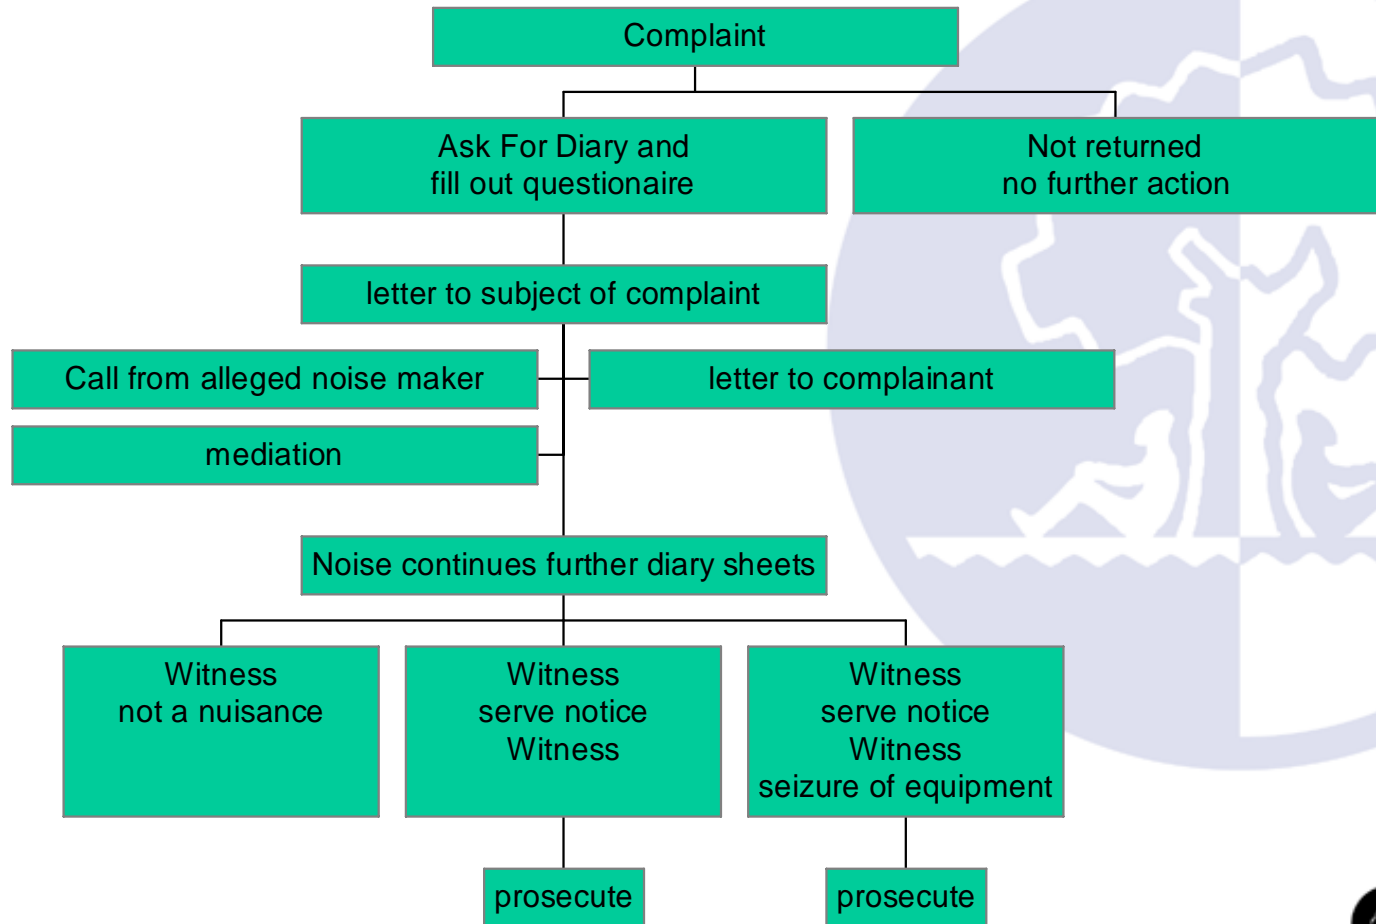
Complaint

Ask For Diary and
fill out questionaire

Not returned
no further action

letter to subject of complaint

Call from alleged noise maker

letter to complainant

mediation

Noise continues further diary sheets

Witness
not a nuisance

Witness
serve notice
Witness

Witness
serve notice
Witness
seizure of equipment

prosecute

prosecute